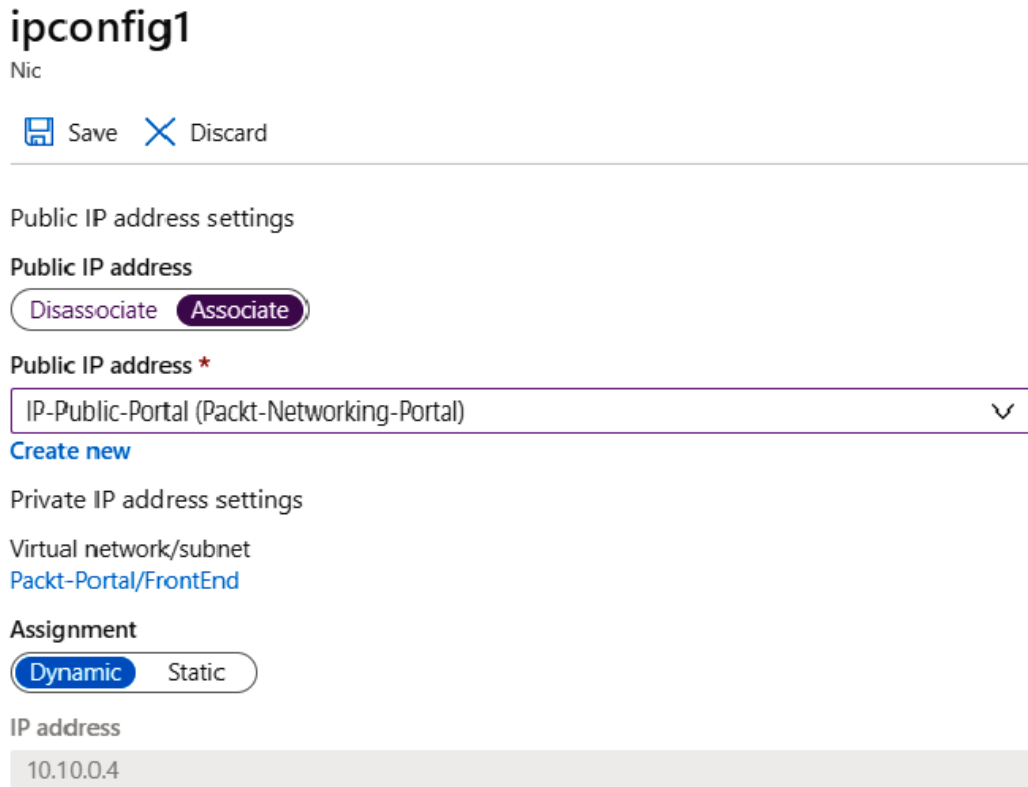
ipconfig1
Nic

Save Discard

Public IP address settings

Public IP address
Disassociate Associate

Public IP address *
IP-Public-Portal (Packt-Networking-Portal)
Create new

Private IP address settings

Virtual network/subnet
Packt-Portal/FrontEnd

Assignment
Dynamic Static

IP address
10.10.0.4